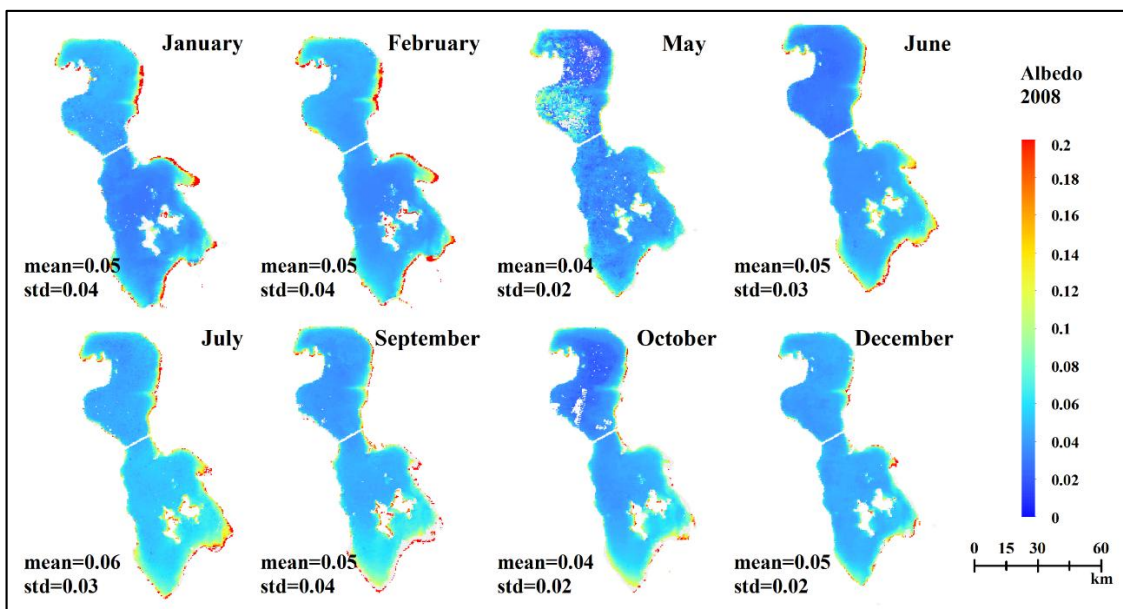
January
mean=0.05
std=0.04

February
mean=0.05
std=0.04

May
mean=0.04
std=0.02

June
mean=0.05
std=0.03

Albedo 2008

0.2
0.18
0.16
0.14
0.12
0.1
0.08
0.06
0.04
0.02
0

July
mean=0.06
std=0.03

September
mean=0.05
std=0.04

October
mean=0.04
std=0.02

December
mean=0.05
std=0.02

0 15 30 60
km